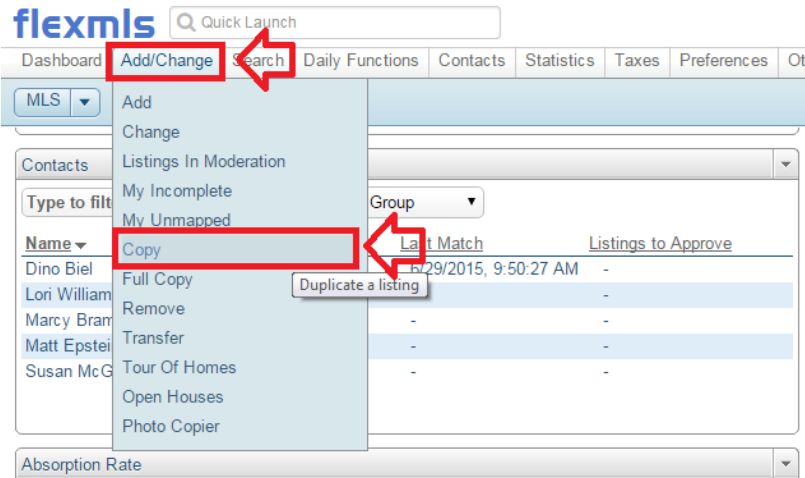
flexmls Quick Launch

Dashboard Add/Change Search Daily Functions Contacts Statistics Taxes Preferences Ot

MLS

Add
Change
Listings In Moderation
My Incomplete
My Unmapped
Copy
Full Copy
Remove
Transfer
Tour Of Homes
Open Houses
Photo Copier

Duplicate a listing

Contacts

Type to filt

Group

| Name | Last Match | Listings to Approve |
|---|---|---|
| Dino Biel | 6/29/2015, 9:50:27 AM | - |
| Lori William | | - |
| Marcy Bram | - | - |
| Matt Epstei | - | - |
| Susan McG | - | - |

Absorption Rate